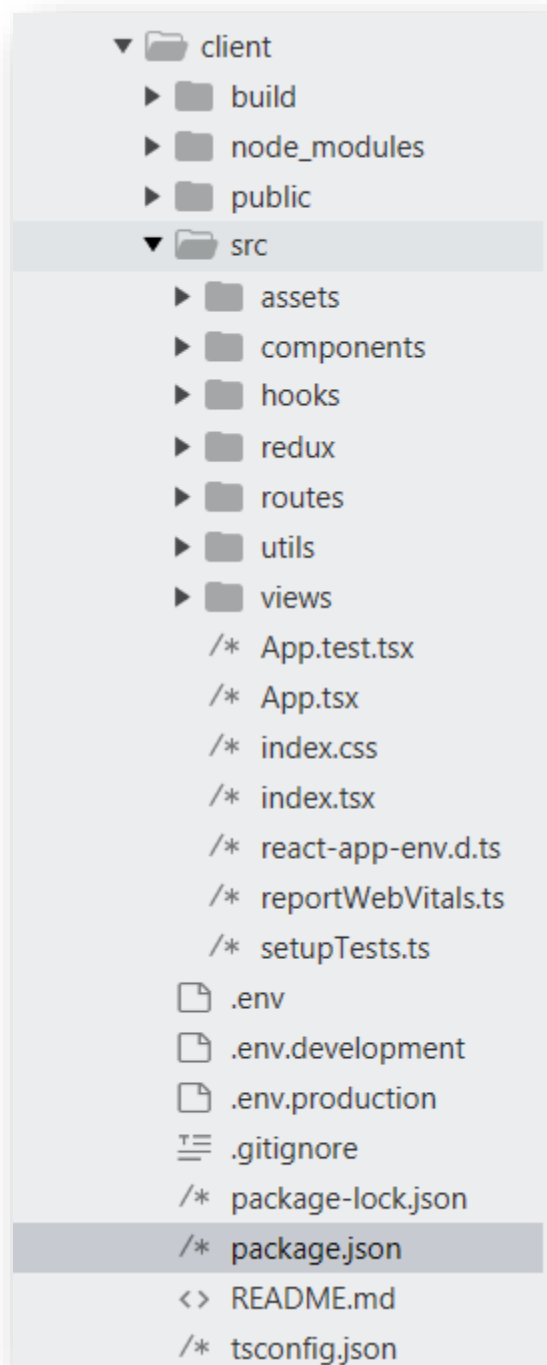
client
build
node_modules
public
src
assets
components
hooks
redux
routes
utils
views
/* App.test.tsx
/* App.tsx
/* index.css
/* index.tsx
/* react-app-env.d.ts
/* reportWebVitals.ts
/* setupTests.ts
.env
.env.development
.env.production
.gitignore
/* package-lock.json
/* package.json
<> README.md
/* tsconfig.json